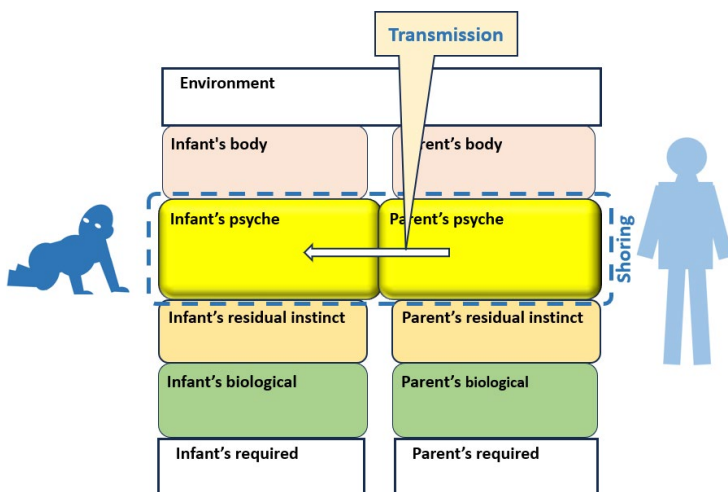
Transmission

Environment

Infant's body

Parent's body

Infant's psyche

Parent's psyche

Shoring

Infant's residual instinct

Parent's residual instinct

Infant's biological

Parent's biological

Infant's required

Parent's required